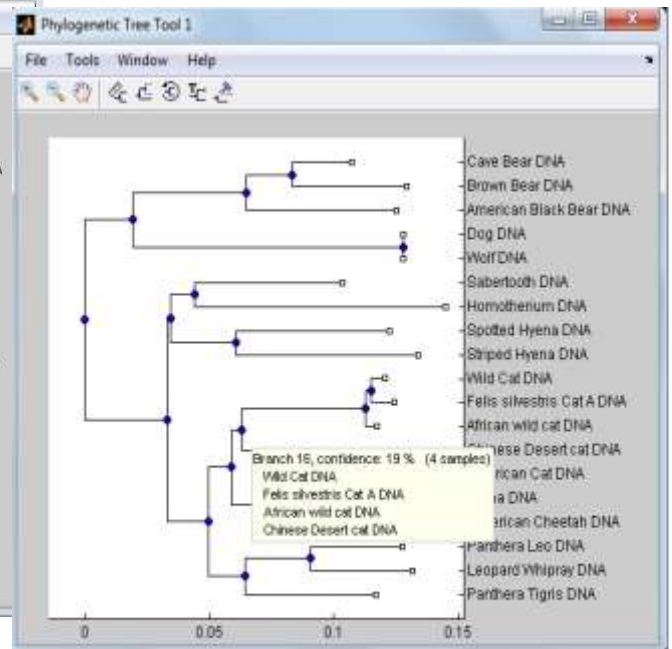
Phylogenetic Tree Tool 1

File Tools Window Help

Cave Bear DNA
Brown Bear DNA
American Black Bear DNA
Dog DNA
Wolf DNA
Sabertooth DNA
Homotherium DNA
Spotted Hyena DNA
Striped Hyena DNA
Wild Cat DNA
Felis silvestris Cat A DNA
African wild cat DNA
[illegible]ese Desert cat DNA
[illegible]rican Cat DNA
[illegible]a DNA
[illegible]erican Cheetah DNA
Panthera Leo DNA
Leopard Whipray DNA
Panthera Tigris DNA

Branch 16, confidence: 19 % (4 samples)
Wild Cat DNA
Felis silvestris Cat A DNA
African wild cat DNA
Chinese Desert cat DNA

0
0.05
0.1
0.15